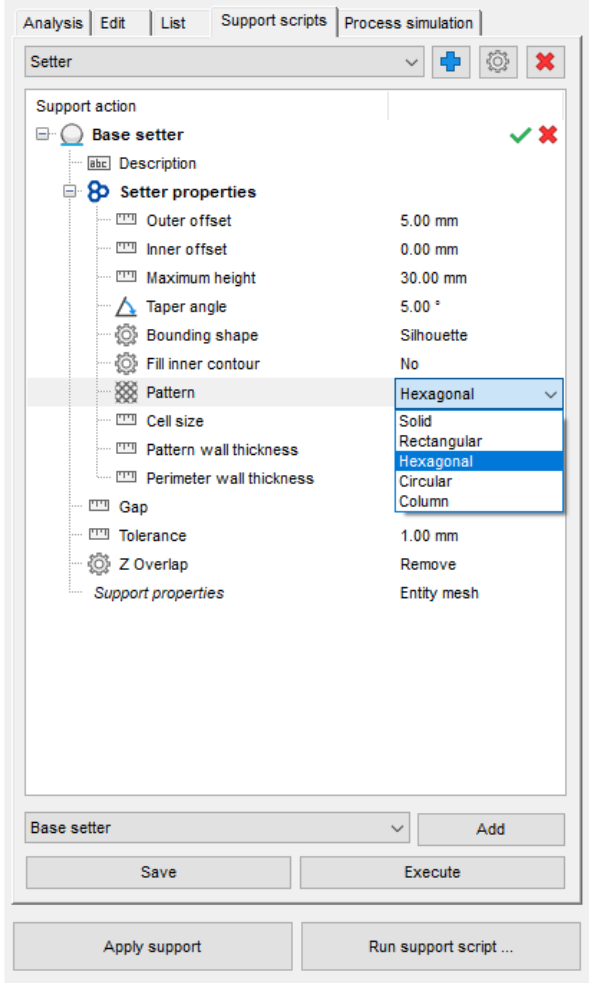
Analysis | Edit | List | Support scripts | Process simulation

Setter

Support action

Base setter
abc Description
Setter properties
Outer offset 5.00 mm
Inner offset 0.00 mm
Maximum height 30.00 mm
Taper angle 5.00 °
Bounding shape Silhouette
Fill inner contour No
Pattern Hexagonal
Cell size
Pattern wall thickness
Perimeter wall thickness
Gap
Tolerance 1.00 mm
Z Overlap Remove
Support properties Entity mesh

Solid
Rectangular
Hexagonal
Circular
Column

Base setter
Add
Save
Execute

Apply support
Run support script ...